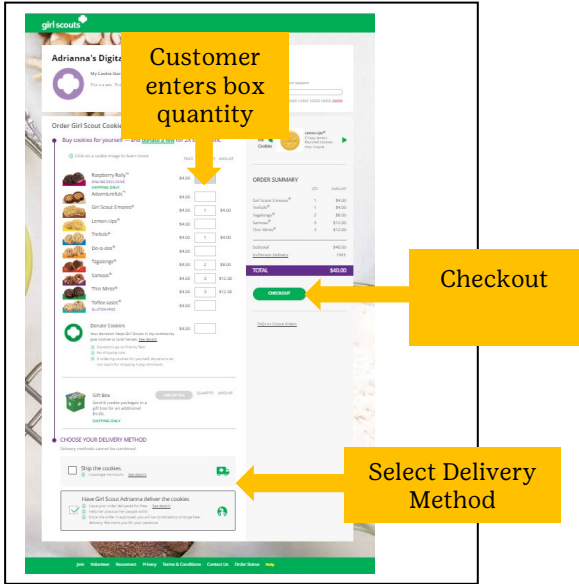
girl scouts

Adrianna's Digita

My Cookie Sto

Customer enters box quantity

Order Girl Scout Cookie

Buy cookies for yourself — and donate a few for

Click on a cookie image to learn more

PRICE QUANTITY AMOUNT

Raspberry Rally
SHIPPING ONLY
$4.00

Adventurefuls
$4.00

Girl Scout S'mores
$4.00 1 $4.00

Lemon-Ups
$4.00

Trefoils
$4.00 1 $4.00

Do-si-dos
$4.00

Tagalongs
$4.00 2 $8.00

Samoas
$4.00 3 $12.00

Thin Mints
$4.00 3 $12.00

Toffee-tastic
GLUTEN FREE
$4.00

Donate Cookies
$4.00

Gift Box
SHIPPING ONLY
QUANTITY AMOUNT

CHOOSE YOUR DELIVERY METHOD

Ship the cookies

Have Girl Scout Adrianna deliver the cookies

Select Delivery Method

Checkout

Lemon-Ups

ORDER SUMMARY

QTY AMOUNT

Girl Scout S'mores 1 $4.00
Trefoils 1 $4.00
Tagalongs 2 $8.00
Samoas 3 $12.00
Thin Mints 3 $12.00

Subtotal $40.00
In-Person Delivery FREE

TOTAL $40.00

CHECKOUT

Join Volunteer Reconnect Privacy Terms & Conditions Contact Us Order Status Help